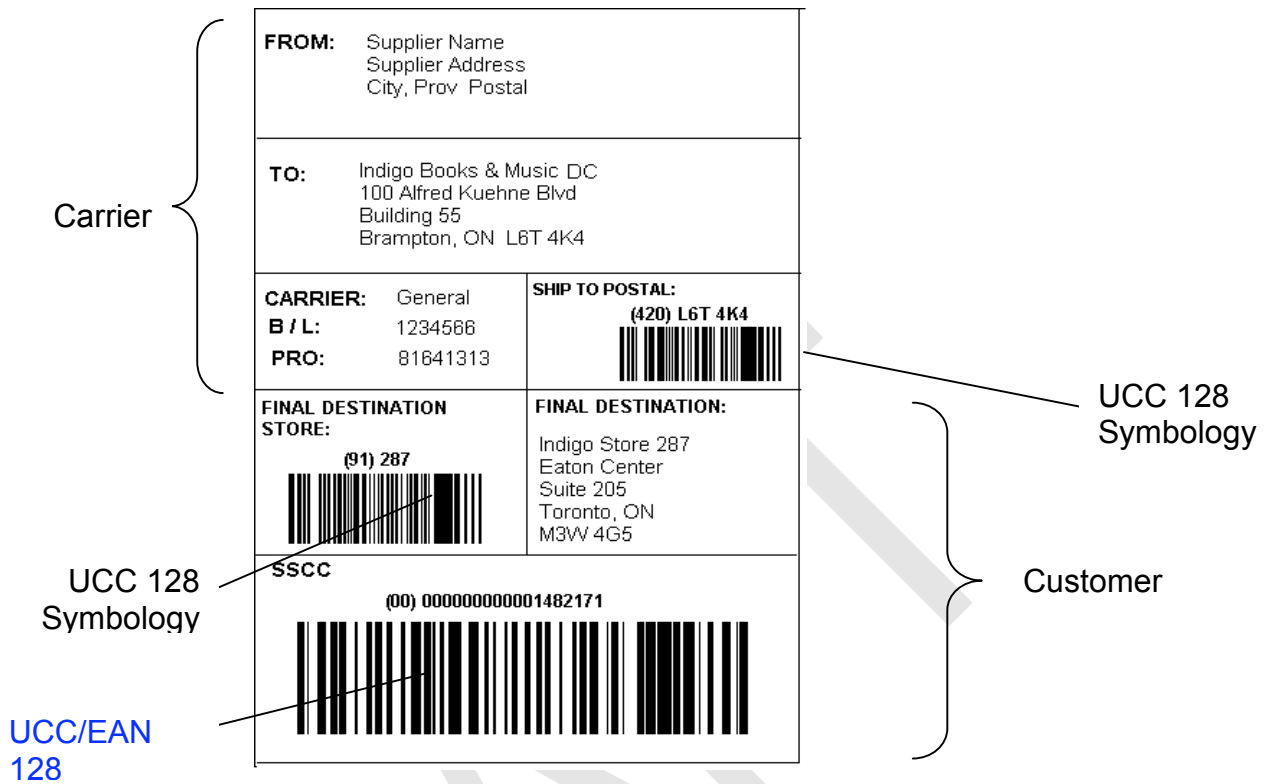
FROM: Supplier Name
Supplier Address
City, Prov Postal

TO: Indigo Books & Music DC
100 Alfred Kuehne Blvd
Building 55
Brampton, ON L6T 4K4

Carrier

CARRIER: General
B / L: 1234566
PRO: 81641313

SHIP TO POSTAL:
(420) L6T 4K4

UCC 128 Symbology

FINAL DESTINATION STORE:
(91) 287

FINAL DESTINATION:
Indigo Store 287
Eaton Center
Suite 205
Toronto, ON
M3W 4G5

UCC 128 Symbology

SSCC
(00) 000000000001482171

Customer

UCC/EAN 128